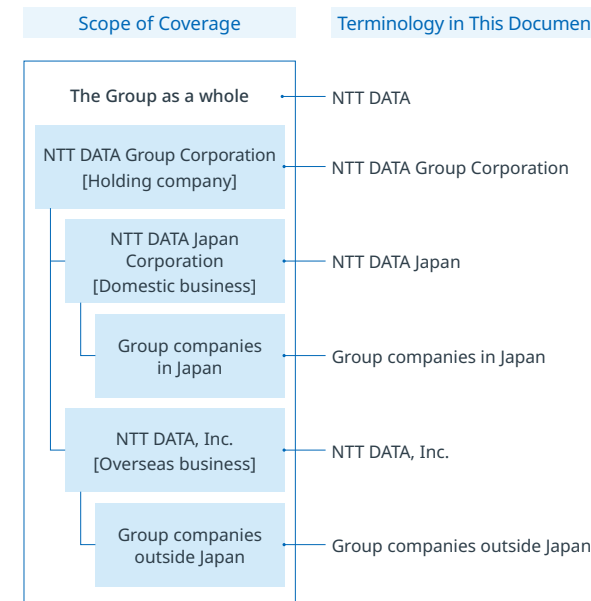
Scope of Coverage

Terminology in This Documen

The Group as a whole

NTT DATA

NTT DATA Group Corporation [Holding company]

NTT DATA Group Corporation

NTT DATA Japan Corporation [Domestic business]

NTT DATA Japan

Group companies in Japan

Group companies in Japan

NTT DATA, Inc. [Overseas business]

NTT DATA, Inc.

Group companies outside Japan

Group companies outside Japan